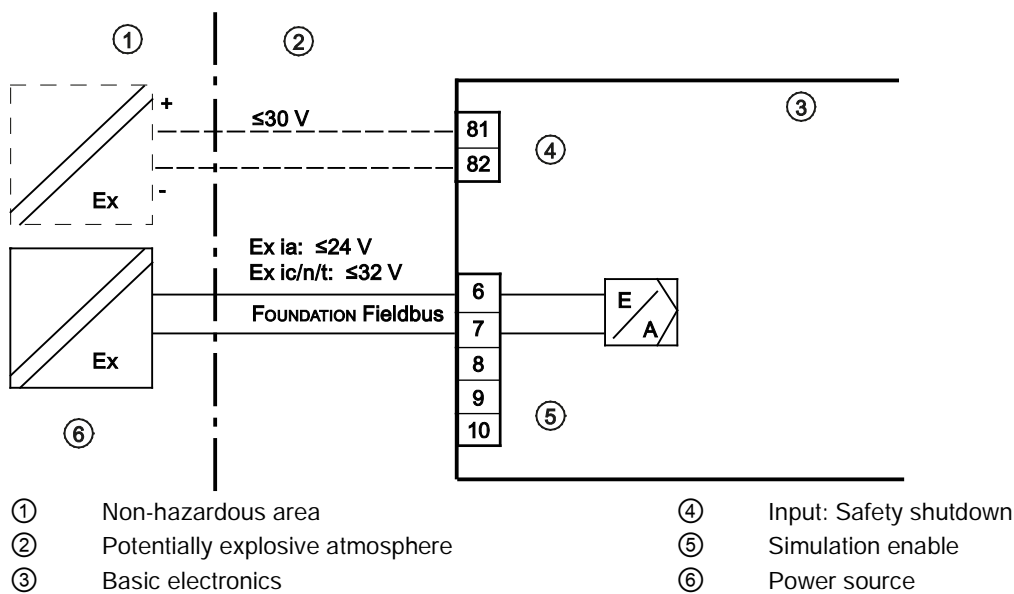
①
②
③
+
≤30 V
81
82
④
-
Ex
Ex ia: ≤24 V
Ex ic/n/t: ≤32 V
6
7
8
9
10
FOUNDATION Fieldbus
E
A
Ex
⑤
⑥

① Non-hazardous area
② Potentially explosive atmosphere
③ Basic electronics
④ Input: Safety shutdown
⑤ Simulation enable
⑥ Power source